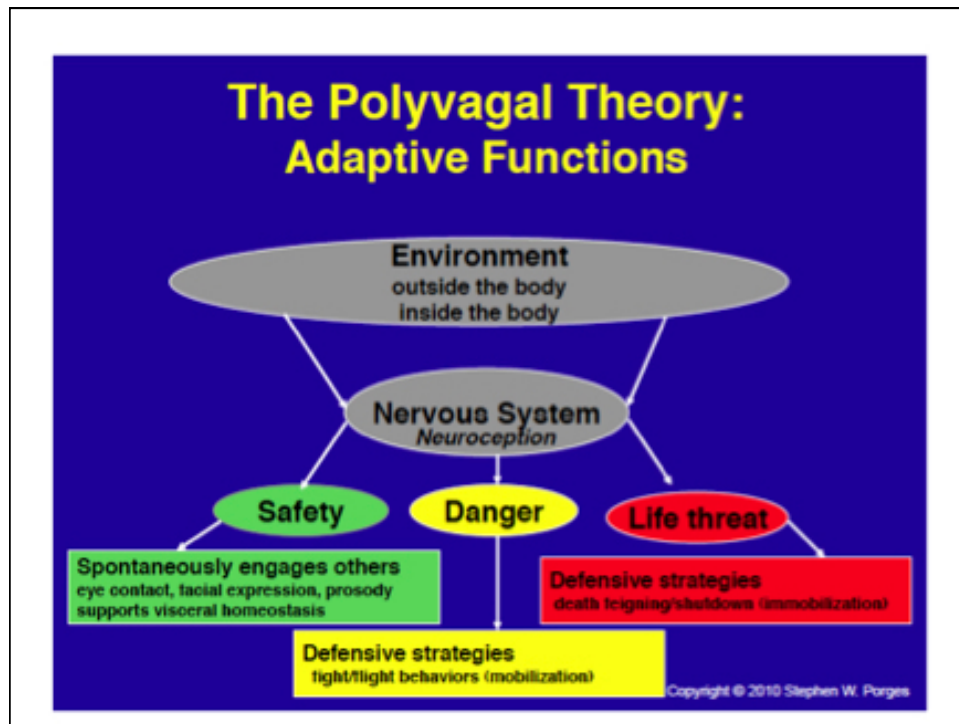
The Polyvagal Theory:
Adaptive Functions

Environment
outside the body
inside the body

Nervous System
Neuroception

Safety

Danger

Life threat

Spontaneously engages others
eye contact, facial expression, prosody
supports visceral homeostasis

Defensive strategies
death feigning/shutdown (immobilization)

Defensive strategies
fight/flight behaviors (mobilization)

Copyright © 2010 Stephen W. Porges